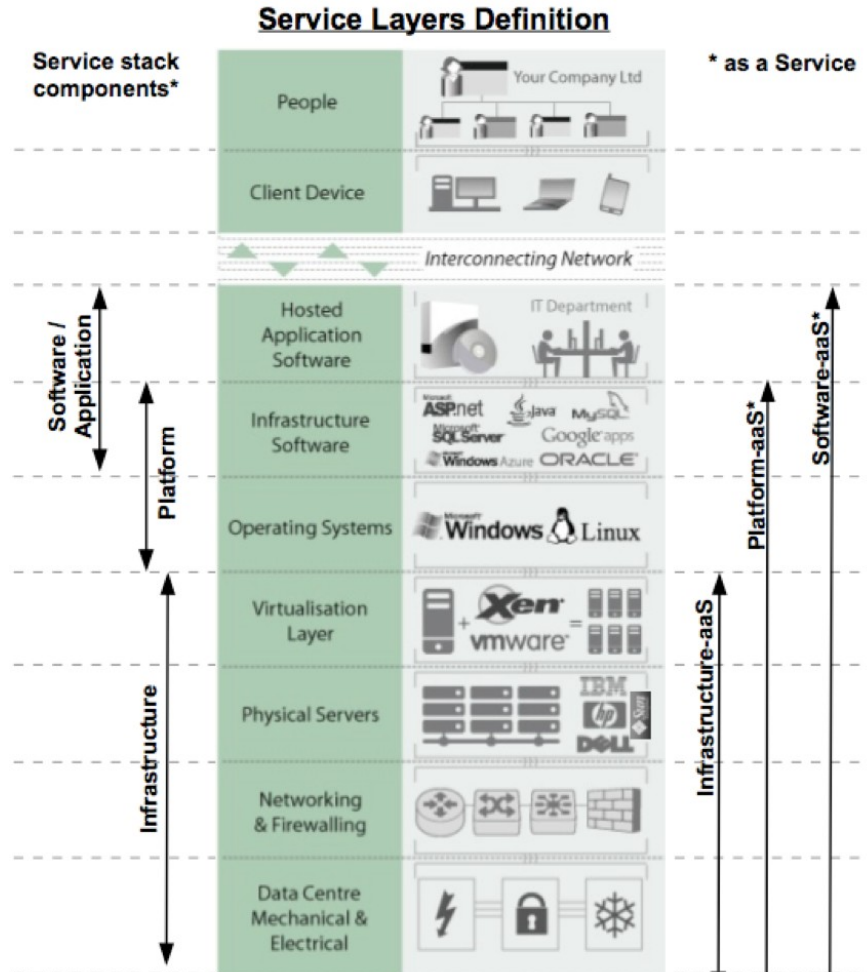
Service Layers Definition

Service stack components*

* as a Service

People

Your Company Ltd

Client Device

Interconnecting Network

Hosted Application Software

IT Department

Infrastructure Software

ASP.net
Java
MySQL
Microsoft SQL Server
Google apps
Windows Azure
ORACLE

Operating Systems

Microsoft Windows
Linux

Virtualisation Layer

Xen
vmware

Physical Servers

IBM
hp
Sun
DELL

Networking & Firewalling

Data Centre Mechanical & Electrical

Software / Application

Platform

Infrastructure

Infrastructure-aaS

Platform-aaS*

Software-aaS*